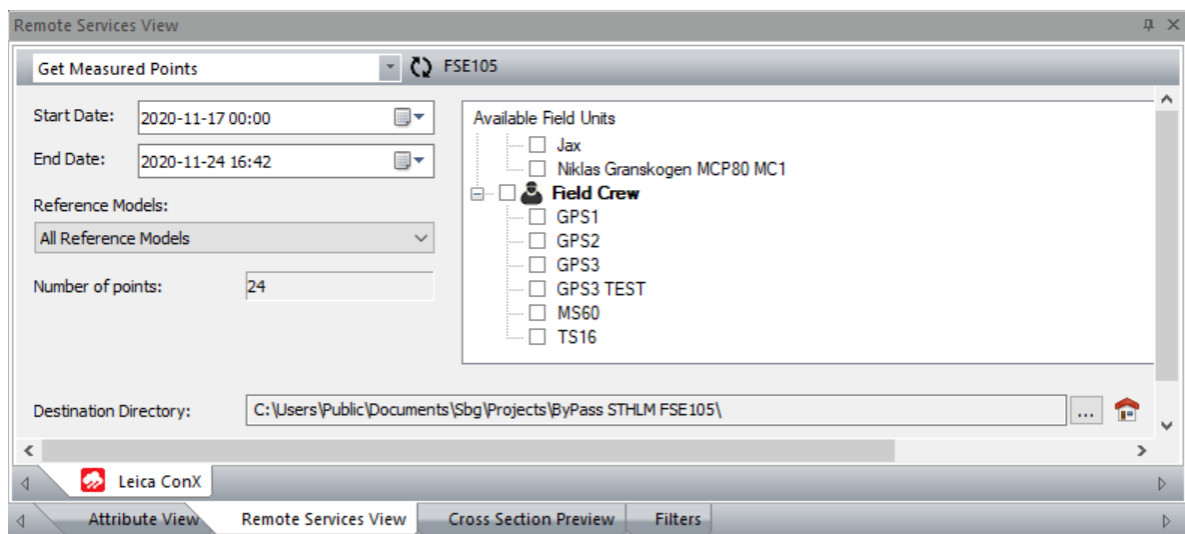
Remote Services View

Get Measured Points

FSE105

Start Date: 2020-11-17 00:00

End Date: 2020-11-24 16:42

Reference Models:

All Reference Models

Number of points: 24

Available Field Units
Jax
Niklas Granskogen MCP80 MC1
Field Crew
GPS1
GPS2
GPS3
GPS3 TEST
MS60
TS16

Destination Directory: C:\Users\Public\Documents\Sbg\Projects\ByPass STHLM FSE105\

...

Leica ConX

Attribute View | Remote Services View | Cross Section Preview | Filters